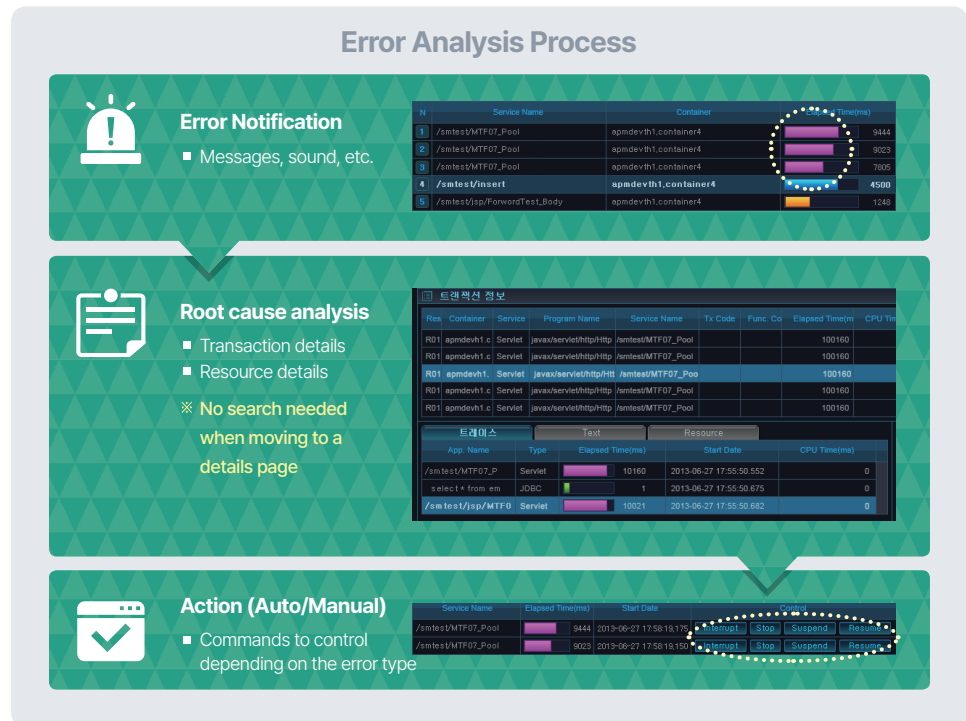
Error Analysis Process

Error Notification
■ Messages, sound, etc.

| N | Service Name | Container | Elapsed Time(ms) |
|---|---|---|---|
| 1 | /smtest/MTF07_Pool | apmdevth1,container4 | 9444 |
| 2 | /smtest/MTF07_Pool | apmdevth1,container4 | 9023 |
| 3 | /smtest/MTF07_Pool | apmdevth1,container4 | 7805 |
| 4 | /smtest/insert | apmdevth1,container4 | 4500 |
| 5 | /smtest/jsp/ForwordTest_Body | apmdevth1,container4 | 1248 |

Root cause analysis
■ Transaction details
■ Resource details
※ No search needed when moving to a details page

트랜잭션 정보

| Res | Container | Service | Program Name | Service Name | Tx Code | Func. Co | Elapsed Time(m | CPU Tim |
|---|---|---|---|---|---|---|---|---|
| R01 | apmdevh1.c | Servlet | javax/servlet/http/Http | /smtest/MTF07_Pool | | | 100160 | |
| R01 | apmdevh1.c | Servlet | javax/servlet/http/Http | /smtest/MTF07_Pool | | | 100160 | |
| R01 | apmdevh1. | Servlet | javax/servlet/http/Htt | /smtest/MTF07_Poo | | | 100160 | |
| R01 | apmdevh1.c | Servlet | javax/servlet/http/Http | /smtest/MTF07_Pool | | | 100160 | |
| R01 | apmdevh1.c | Servlet | javax/servlet/http/Http | /smtest/MTF07_Pool | | | 100160 | |

트레이스 Text Resource

| App. Name | Type | Elapsed Time(ms) | Start Date | CPU Time(ms) |
|---|---|---|---|---|
| /smtest/MTF07_P | Servlet | 10160 | 2013-06-27 17:55:50.552 | 0 |
| select * from em | JDBC | 1 | 2013-06-27 17:55:50.675 | 0 |
| /smtest/jsp/MTF0 | Servlet | 10021 | 2013-06-27 17:55:50.682 | 0 |

Action (Auto/Manual)
■ Commands to control depending on the error type

| Service Name | Elapsed Time(ms) | Start Date | Control |
|---|---|---|---|
| /smtest/MTF07_Pool | 9444 | 2013-06-27 17:58:19,175 | Interrupt Stop Suspend Resume |
| /smtest/MTF07_Pool | 9023 | 2013-06-27 17:58:19,150 | Interrupt Stop Suspend Resume |